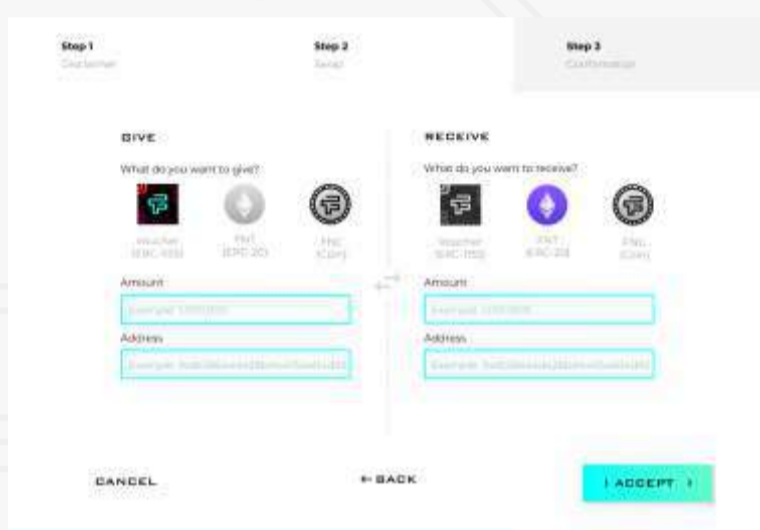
Step 1
Disclaimer

Step 2
Swap

Step 3
Confirmation

GIVE

What do you want to give?

Voucher (ERC-1155)

FNT (ERC-20)

FNL (Coin)

Amount

Example: 1,000,000

Address

Example: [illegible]

RECEIVE

What do you want to receive?

Voucher (ERC-1155)

FNT (ERC-20)

FNL (Coin)

Amount

Example: 1,000,000

Address

Example: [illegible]

CANCEL

← BACK

I ACCEPT ›